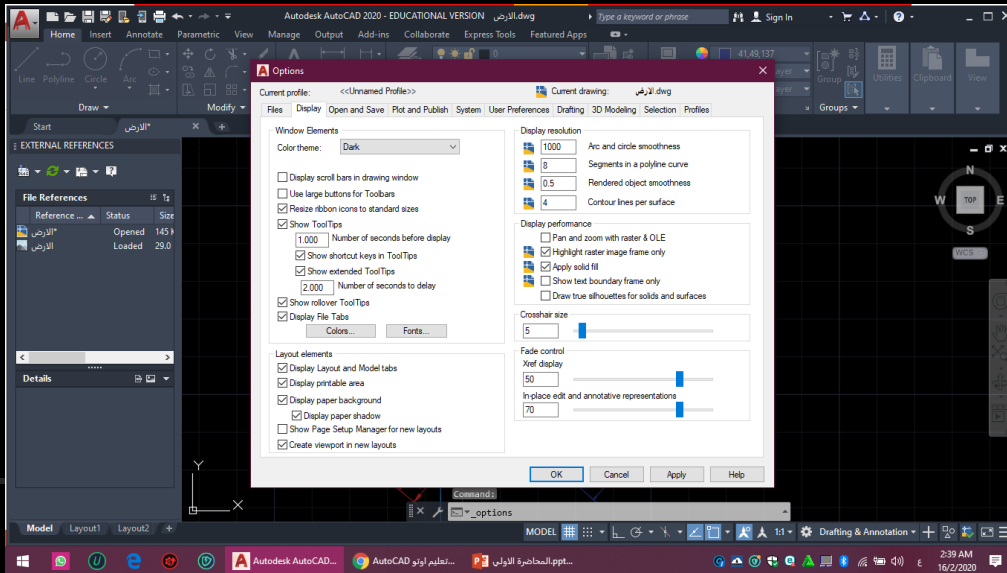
Autodesk AutoCAD 2020 - EDUCATIONAL VERSION الارض.dwg

Type a keyword or phrase

Sign In

Home Insert Annotate Parametric View Manage Output Add-ins Collaborate Express Tools Featured Apps

Line Polyline Circle Arc

Draw

Modify

41,49,137

Group Utilities Clipboard View

Groups

Start الارض*

EXTERNAL REFERENCES

File References

Reference ... Status Size

الارض* Opened 145

الارض Loaded 29.0

Details

Options

Current profile: <<Unnamed Profile>> Current drawing: الارض.dwg

Files Display Open and Save Plot and Publish System User Preferences Drafting 3D Modeling Selection Profiles

Window Elements

Color theme: Dark

Display scroll bars in drawing window

Use large buttons for Toolbars

Resize ribbon icons to standard sizes

Show ToolTips

1.000 Number of seconds before display

Show shortcut keys in ToolTips

Show extended ToolTips

2.000 Number of seconds to delay

Show rollover ToolTips

Display File Tabs

Colors... Fonts...

Layout elements

Display Layout and Model tabs

Display printable area

Display paper background

Display paper shadow

Show Page Setup Manager for new layouts

Create viewport in new layouts

Display resolution

1000 Arc and circle smoothness

8 Segments in a polyline curve

0.5 Rendered object smoothness

4 Contour lines per surface

Display performance

Pan and zoom with raster & OLE

Highlight raster image frame only

Apply solid fill

Show text boundary frame only

Draw true silhouettes for solids and surfaces

Crosshair size

5

Fade control

Xref display

50

In-place edit and annotative representations

70

OK Cancel Apply Help

N

W TOP E

S

WCS

Y

X

Command:

_options

Model Layout1 Layout2

MODEL

1:1

Drafting & Annotation

Autodesk AutoCAD...

AutoCAD تعليم اوتو...

المحاضرة الاولى.ppt...

2:39 AM

16/2/2020